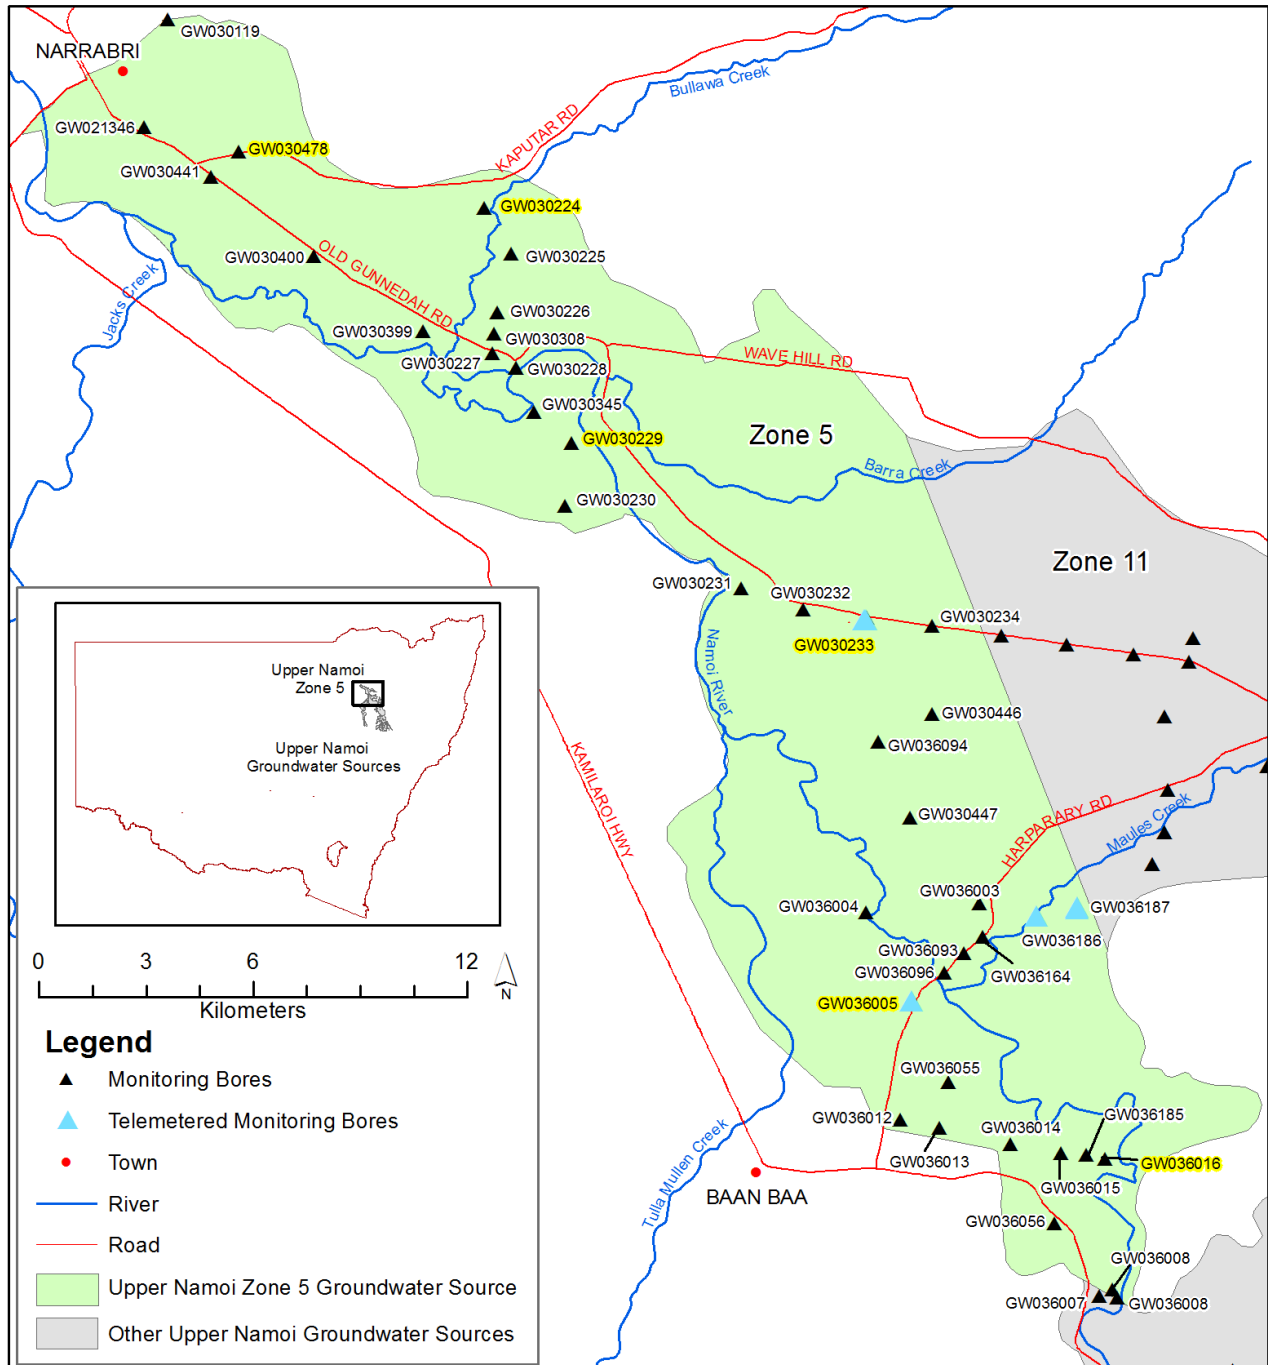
NARRABRI
GW030119
Bullawa Creek
KAPUTAR RD
GW021346
GW030478
GW030441
GW030224
OLD GUNNEDAH RD
GW030400
GW030225
Jacks Creek
GW030226
GW030399
GW030308
GW030227
GW030228
WAVE HILL RD
GW030345
GW030229
Zone 5
Barra Creek
GW030230
Zone 11
GW030231
GW030232
GW030233
GW030234
Namoi River
GW030446
GW036094
KAMILAROI HWY
GW030447
HARPARARY RD
Maules Creek
GW036003
GW036004
GW036187
GW036186
GW036093
GW036096
GW036164
GW036005
GW036055
GW036012
GW036014
GW036185
GW036013
GW036016
Tulla Mullen Creek
BAAN BAA
GW036015
GW036056
GW036008
GW036007
GW036008

Upper Namoi Zone 5
Upper Namoi Groundwater Sources

0 3 6 12
Kilometers
N

Legend
Monitoring Bores
Telemetered Monitoring Bores
Town
River
Road
Upper Namoi Zone 5 Groundwater Source
Other Upper Namoi Groundwater Sources